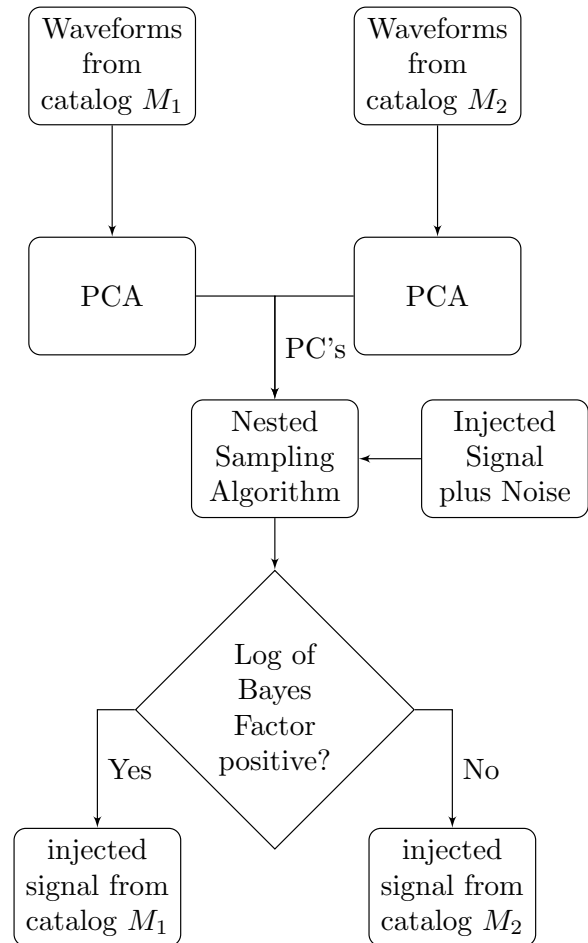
Waveforms from catalog $M_1$

Waveforms from catalog $M_2$

PCA

PCA

PC's

Nested Sampling Algorithm

Injected Signal plus Noise

Log of Bayes Factor positive?

Yes

No

injected signal from catalog $M_1$

injected signal from catalog $M_2$